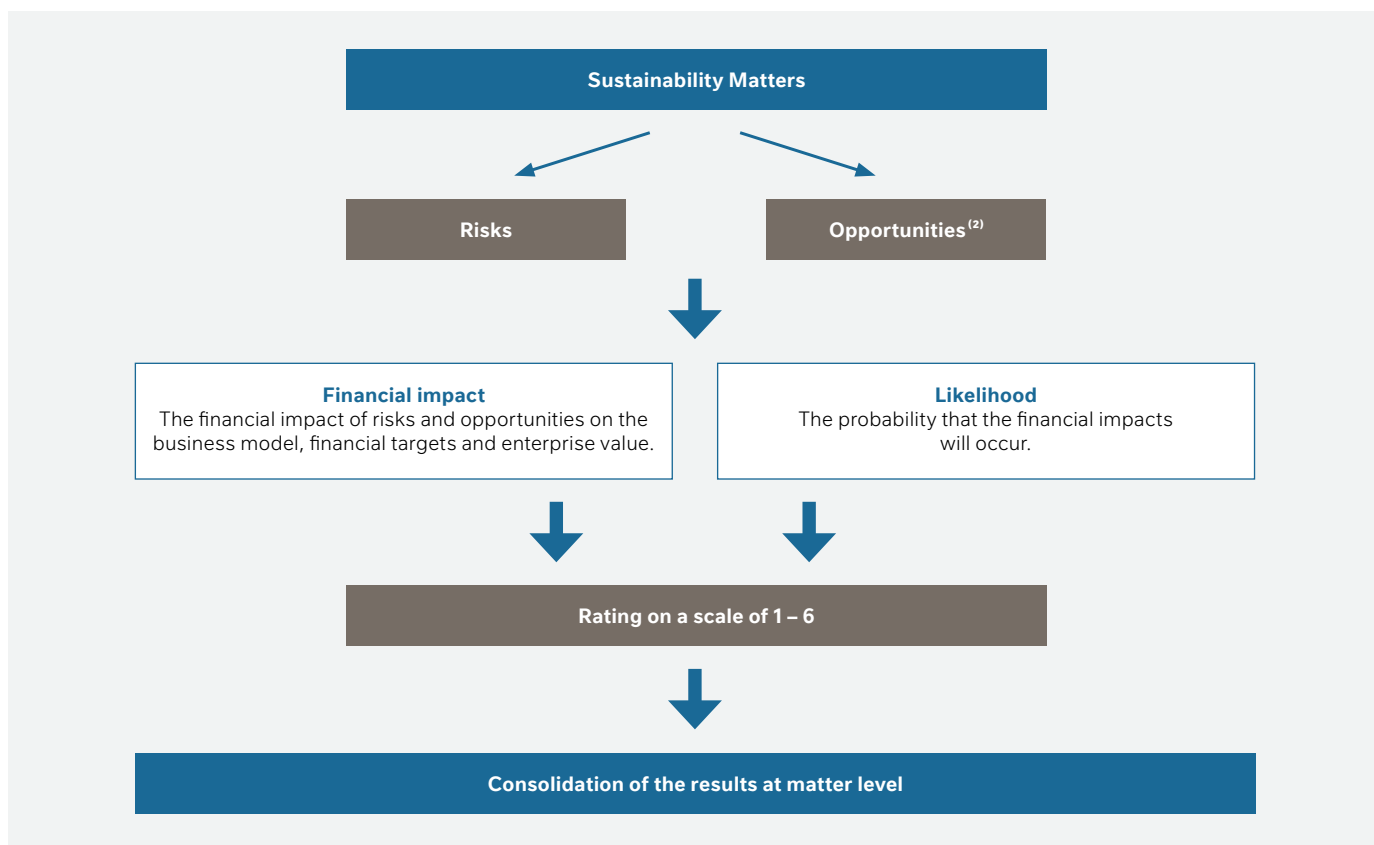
Sustainability Matters

Risks

Opportunities$^{(2)}$

Financial impact
The financial impact of risks and opportunities on the business model, financial targets and enterprise value.

Likelihood
The probability that the financial impacts will occur.

Rating on a scale of 1 – 6

Consolidation of the results at matter level